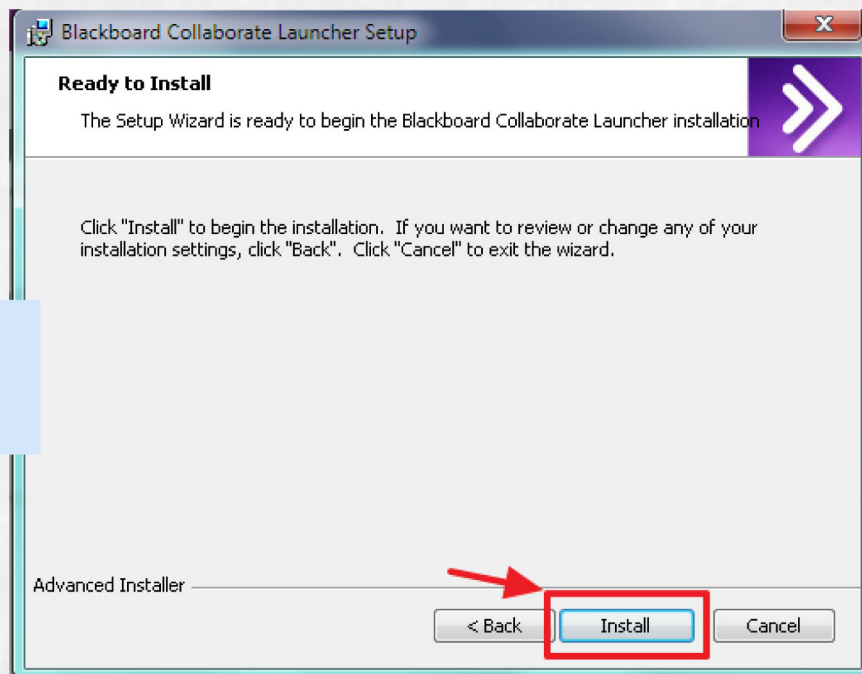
Blackboard Collaborate Launcher Setup

x

Ready to Install

The Setup Wizard is ready to begin the Blackboard Collaborate Launcher installation

Click "Install" to begin the installation. If you want to review or change any of your installation settings, click "Back". Click "Cancel" to exit the wizard.

Advanced Installer

< Back

Install

Cancel